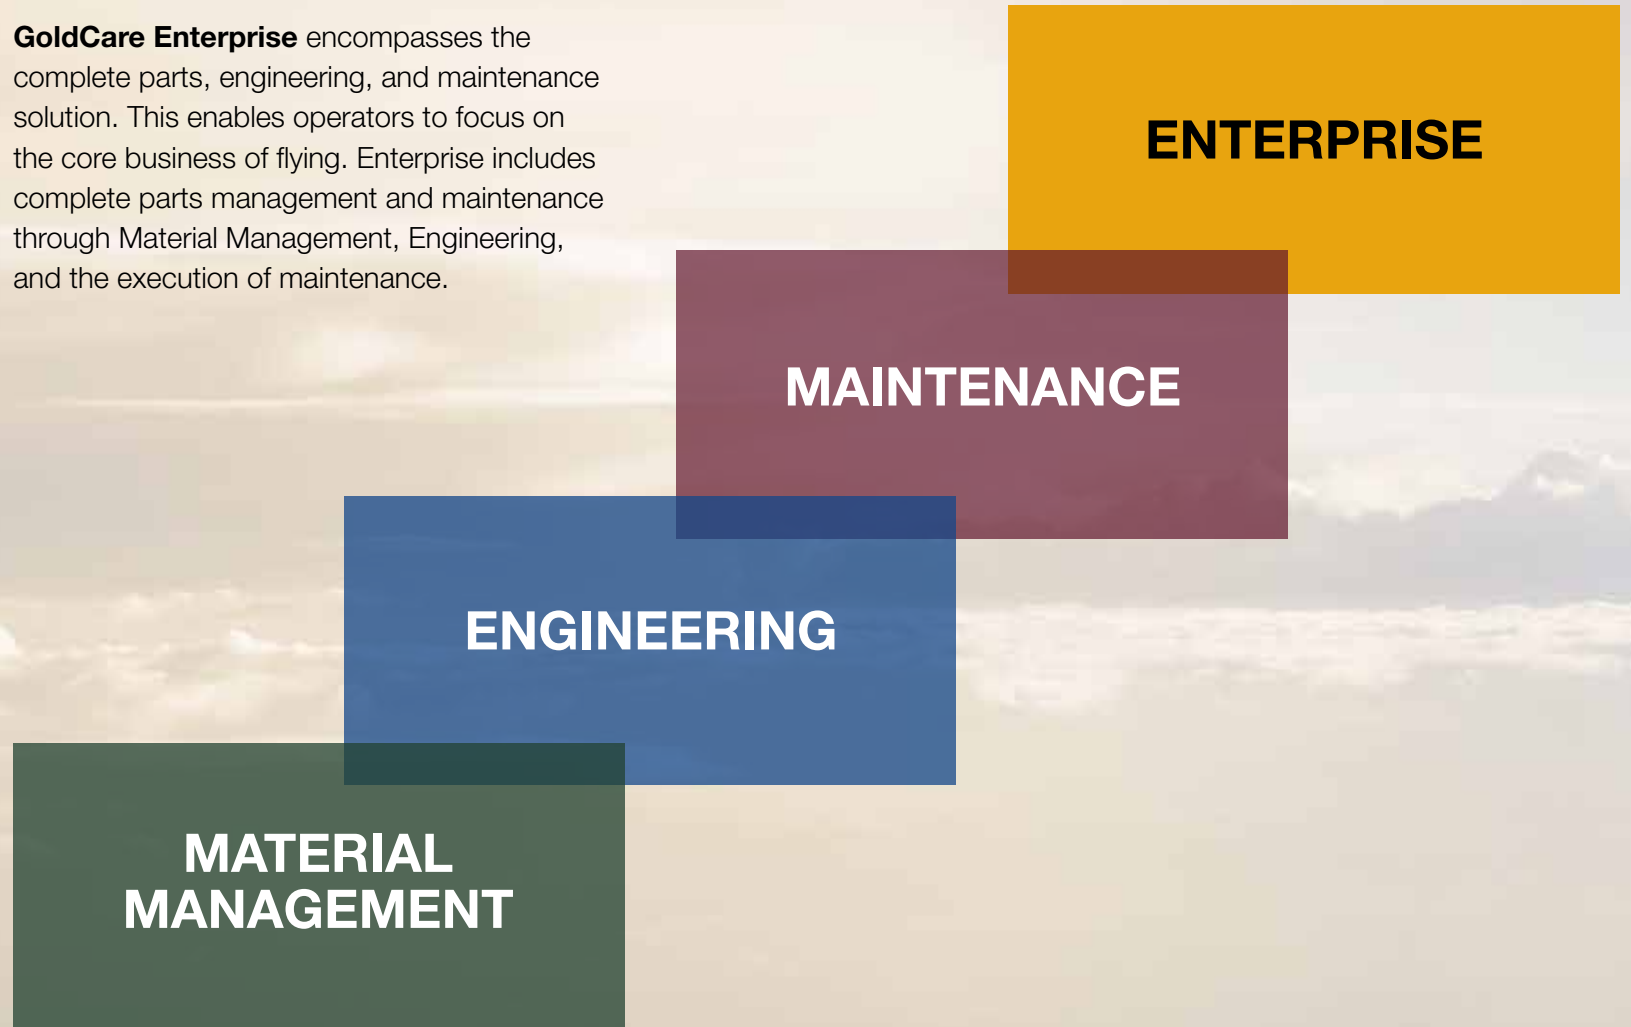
GoldCare Enterprise encompasses the complete parts, engineering, and maintenance solution. This enables operators to focus on the core business of flying. Enterprise includes complete parts management and maintenance through Material Management, Engineering, and the execution of maintenance.

ENTERPRISE

MAINTENANCE

ENGINEERING

MATERIAL MANAGEMENT